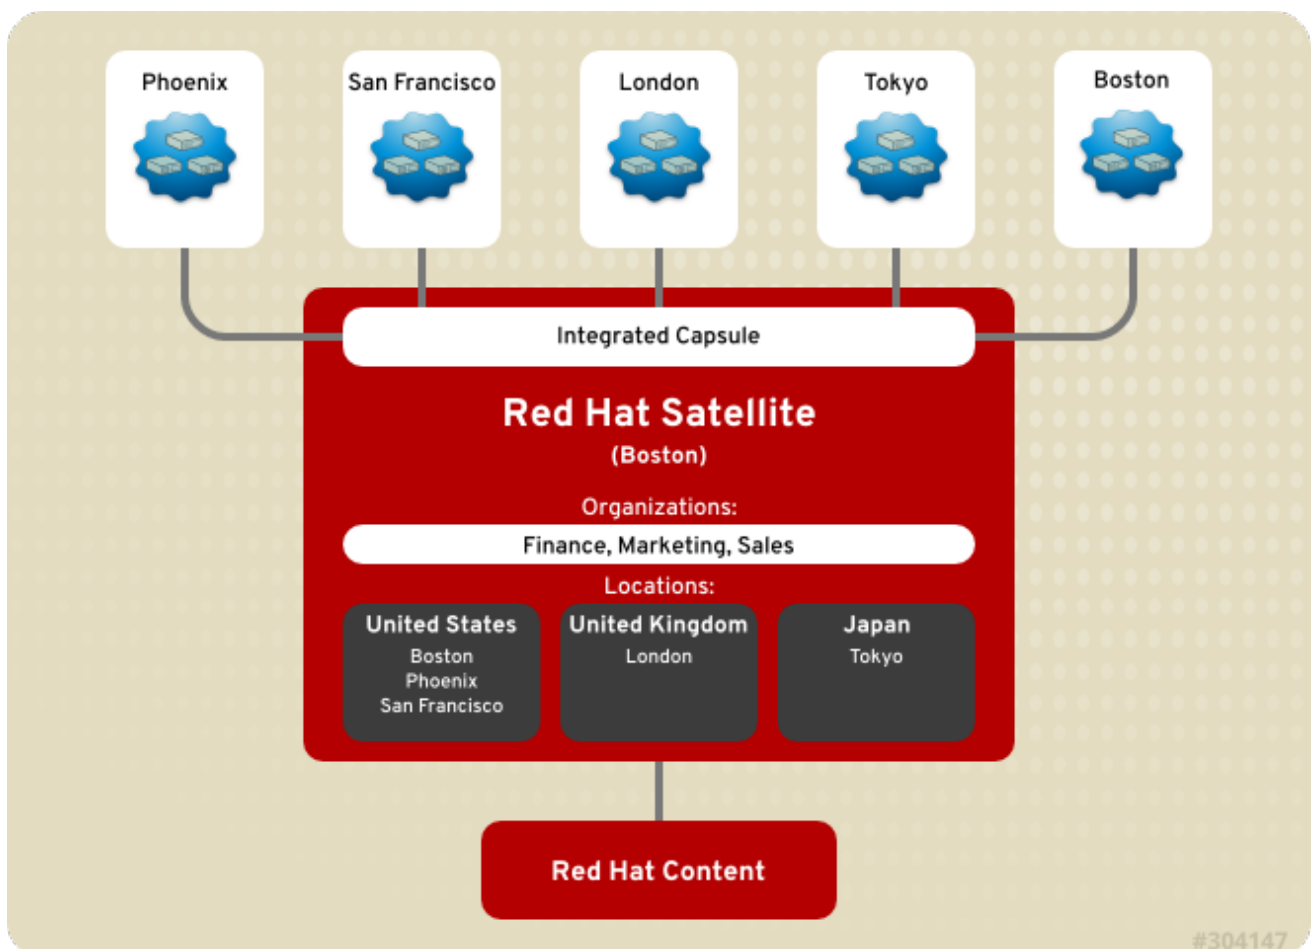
Phoenix
San Francisco
London
Tokyo
Boston

Integrated Capsule

Red Hat Satellite
(Boston)

Organizations:
Finance, Marketing, Sales

Locations:

United States
Boston
Phoenix
San Francisco

United Kingdom
London

Japan
Tokyo

Red Hat Content

#304147